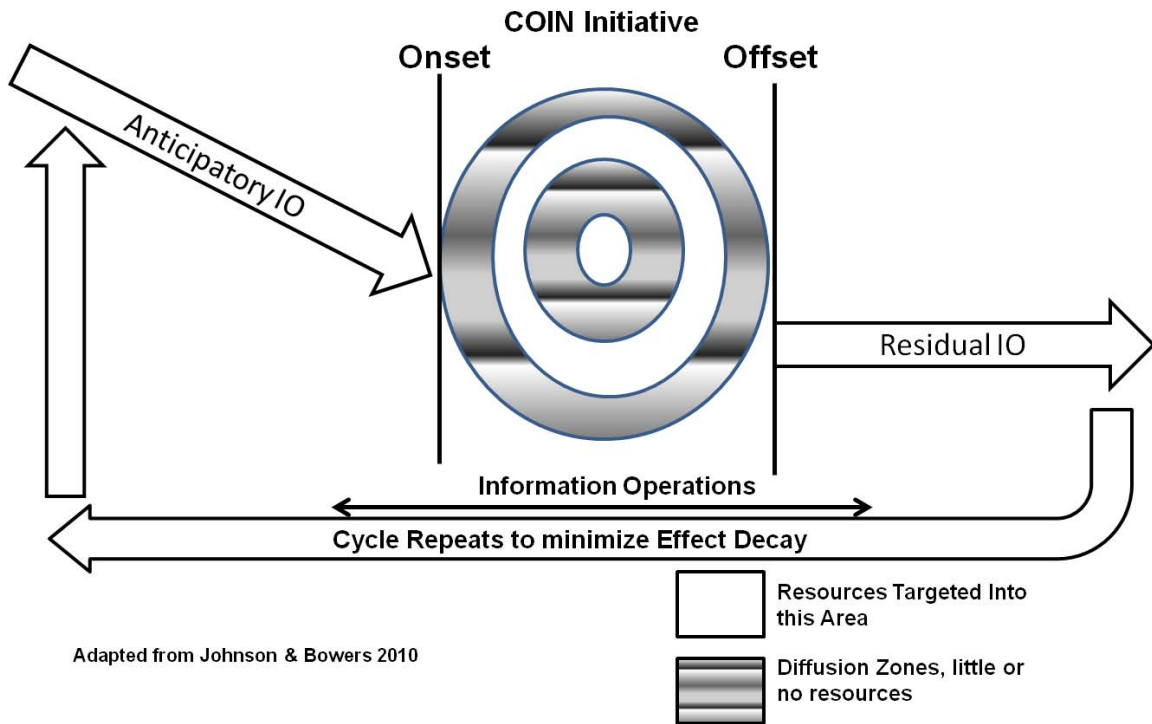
COIN Initiative

Onset

Offset

Anticipatory IO

Residual IO

Information Operations

Cycle Repeats to minimize Effect Decay

Resources Targeted Into this Area

Adapted from Johnson & Bowers 2010

Diffusion Zones, little or no resources